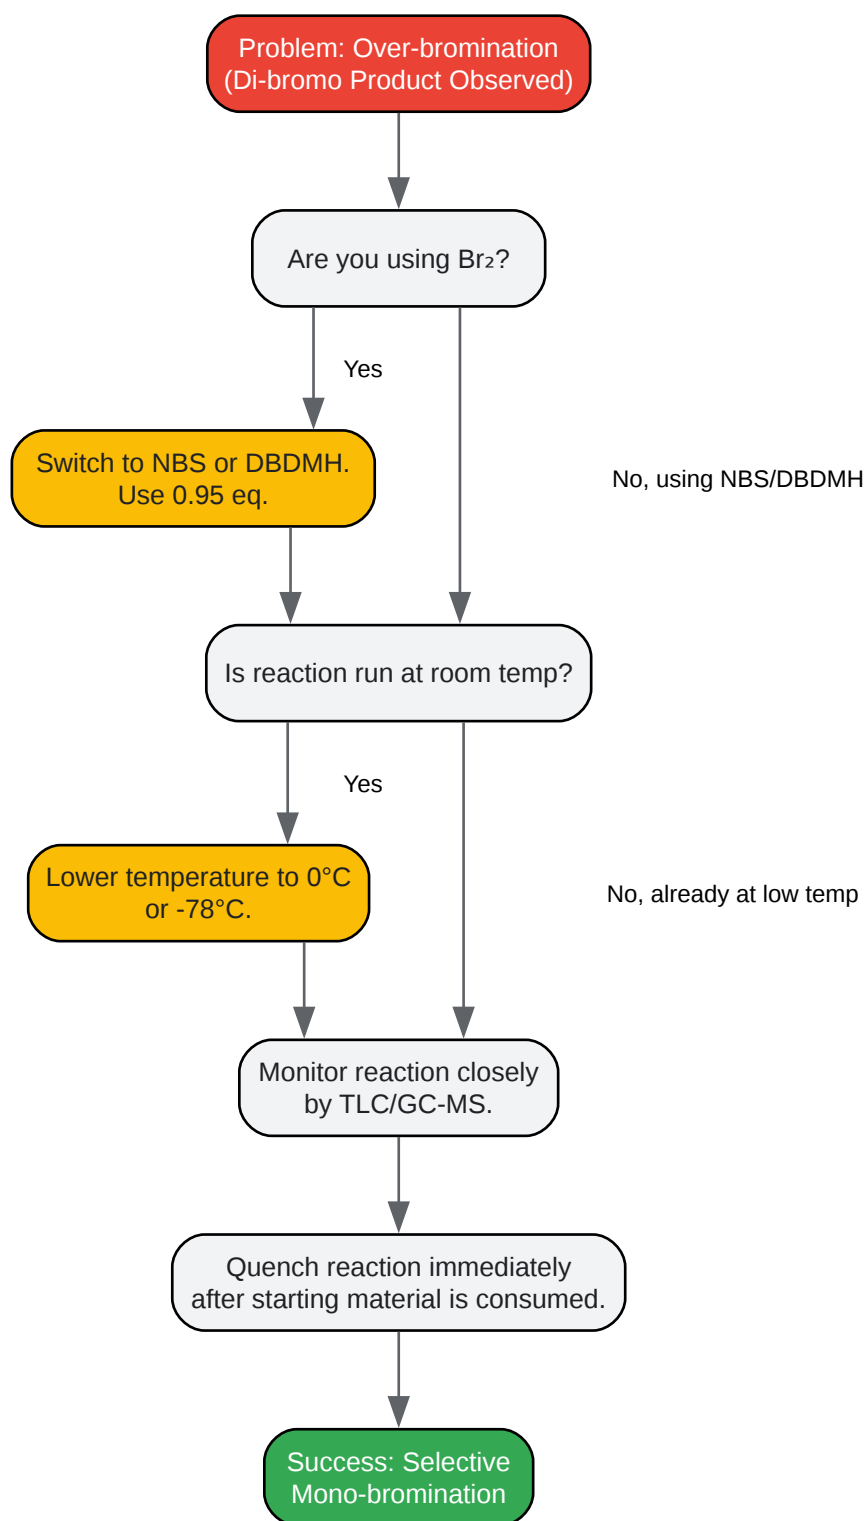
Problem: Over-bromination (Di-bromo Product Observed)

Are you using $Br_2$?

Yes

Switch to NBS or DBDMH. Use 0.95 eq.

No, using NBS/DBDMH

Is reaction run at room temp?

Yes

Lower temperature to 0°C or -78°C.

No, already at low temp

Monitor reaction closely by TLC/GC-MS.

Quench reaction immediately after starting material is consumed.

Success: Selective Mono-bromination